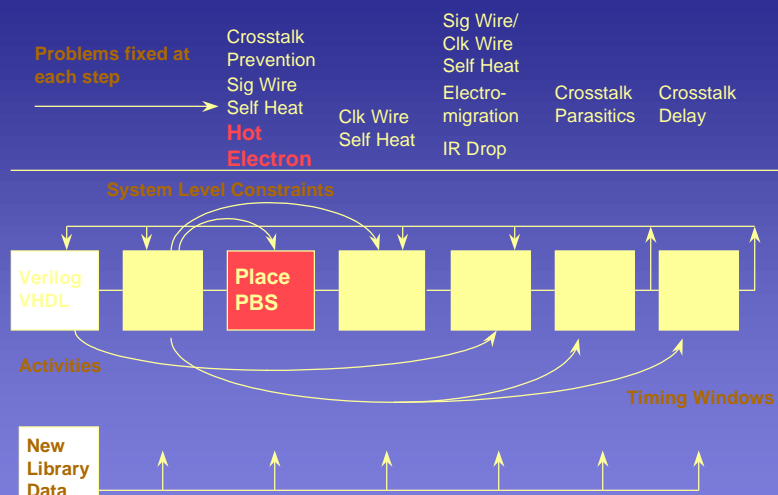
Problems fixed at each step

Crosstalk Prevention
Sig Wire Self Heat
Hot Electron

Clk Wire Self Heat

Sig Wire/ Clk Wire Self Heat
Electro-migration
IR Drop

Crosstalk Parasitics

Crosstalk Delay

System Level Constraints

Verilog VHDL

Place PBS

Activities

Timing Windows

New Library Data